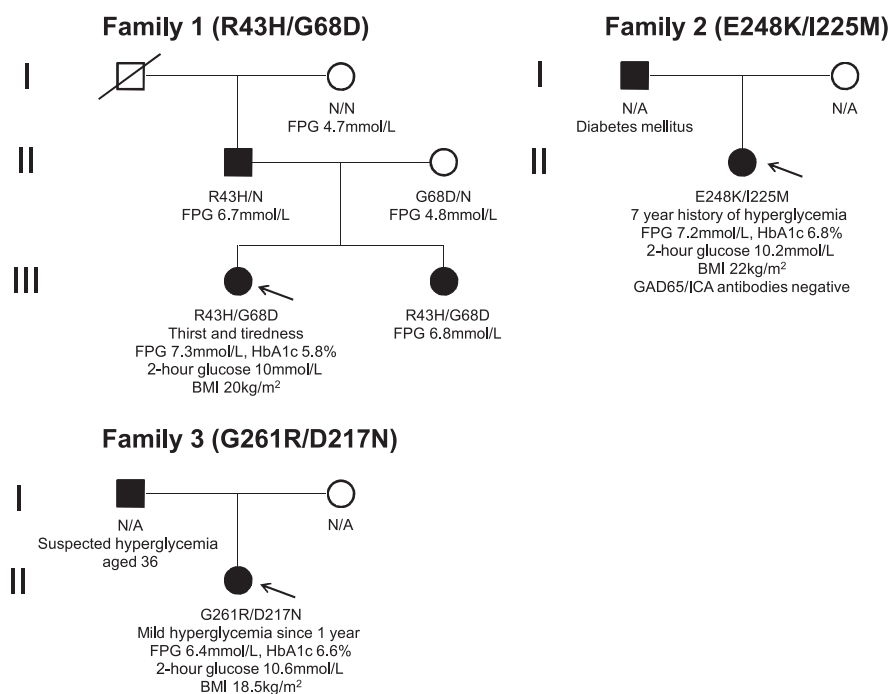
Family 1 (R43H/G68D)

I

N/N
FPG 4.7mmol/L

II

R43H/N
FPG 6.7mmol/L

G68D/N
FPG 4.8mmol/L

III

R43H/G68D
Thirst and tiredness
FPG 7.3mmol/L, HbA1c 5.8%
2-hour glucose 10mmol/L
BMI 20kg/m$^2$

R43H/G68D
FPG 6.8mmol/L

Family 2 (E248K/I225M)

I

N/A
Diabetes mellitus

N/A

II

E248K/I225M
7 year history of hyperglycemia
FPG 7.2mmol/L, HbA1c 6.8%
2-hour glucose 10.2mmol/L
BMI 22kg/m$^2$
GAD65/ICA antibodies negative

Family 3 (G261R/D217N)

I

N/A
Suspected hyperglycemia
aged 36

N/A

II

G261R/D217N
Mild hyperglycemia since 1 year
FPG 6.4mmol/L, HbA1c 6.6%
2-hour glucose 10.6mmol/L
BMI 18.5kg/m$^2$